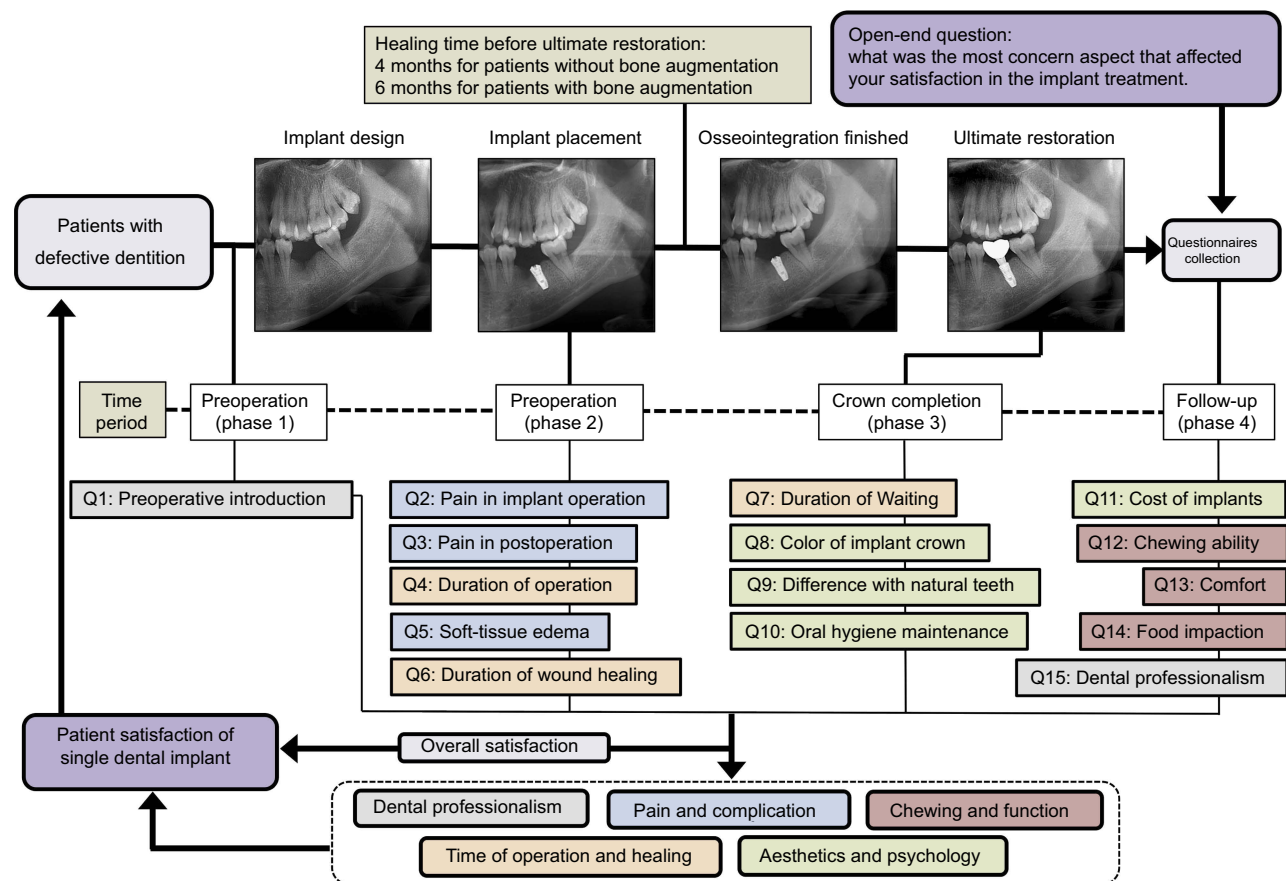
Healing time before ultimate restoration:
4 months for patients without bone augmentation
6 months for patients with bone augmentation

Open-end question:
what was the most concern aspect that affected your satisfaction in the implant treatment.

Implant design

Implant placement

Osseointegration finished

Ultimate restoration

Patients with defective dentition

Questionnaires collection

Time period

Preoperation (phase 1)

Preoperation (phase 2)

Crown completion (phase 3)

Follow-up (phase 4)

Q1: Preoperative introduction

Q2: Pain in implant operation

Q3: Pain in postoperation

Q4: Duration of operation

Q5: Soft-tissue edema

Q6: Duration of wound healing

Q7: Duration of Waiting

Q8: Color of implant crown

Q9: Difference with natural teeth

Q10: Oral hygiene maintenance

Q11: Cost of implants

Q12: Chewing ability

Q13: Comfort

Q14: Food impaction

Q15: Dental professionalism

Patient satisfaction of single dental implant

Overall satisfaction

Dental professionalism

Pain and complication

Chewing and function

Time of operation and healing

Aesthetics and psychology